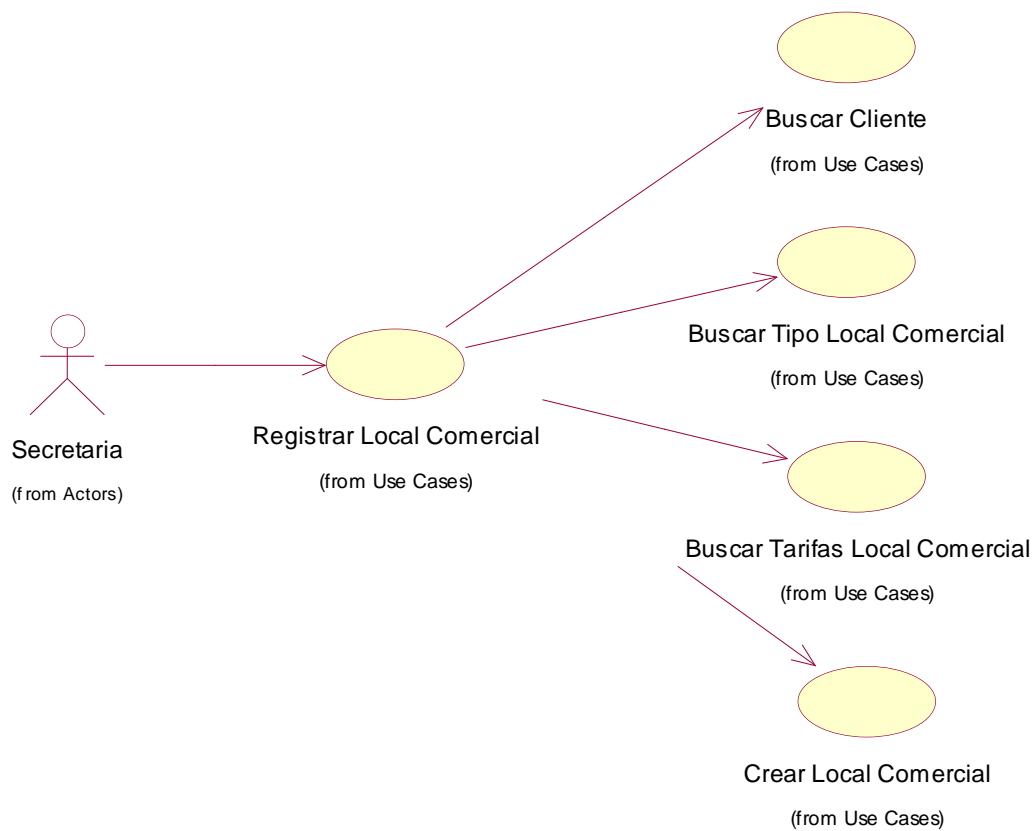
Buscar Cliente
(from Use Cases)

Buscar Tipo Local Comercial
(from Use Cases)

Secretaria
(from Actors)

Registrar Local Comercial
(from Use Cases)

Buscar Tarifas Local Comercial
(from Use Cases)

Crear Local Comercial
(from Use Cases)